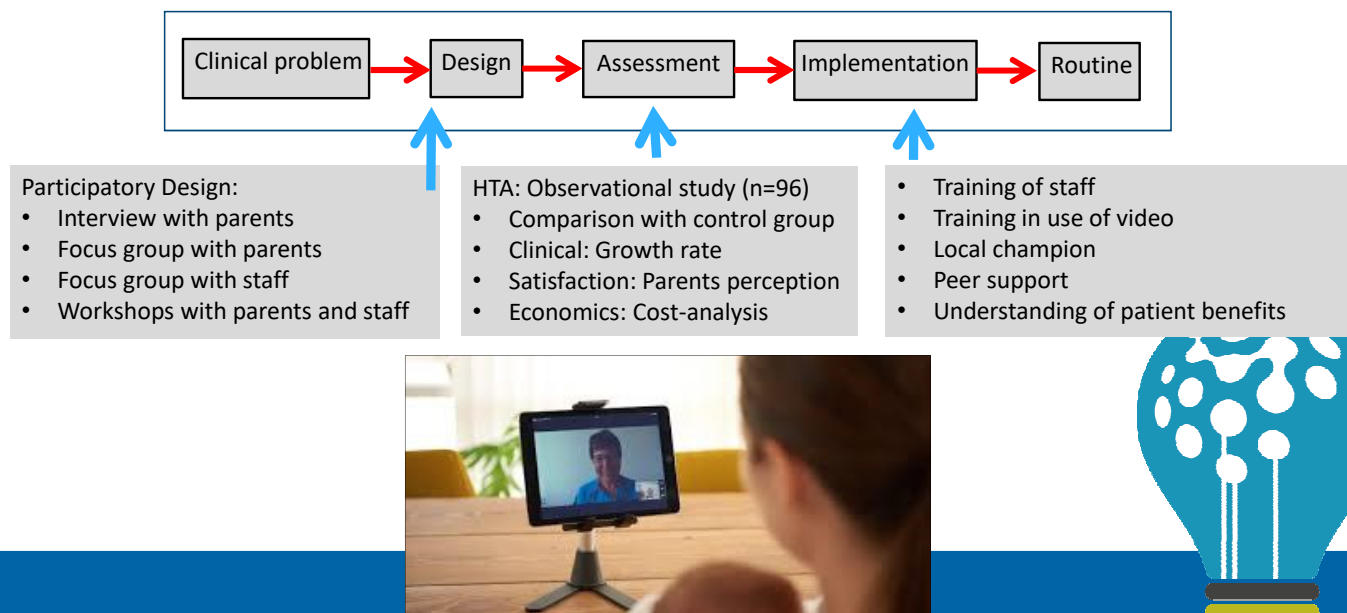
Clinical problem → Design → Assessment → Implementation → Routine

Participatory Design:
- Interview with parents
- Focus group with parents
- Focus group with staff
- Workshops with parents and staff

HTA: Observational study (n=96)
- Comparison with control group
- Clinical: Growth rate
- Satisfaction: Parents perception
- Economics: Cost-analysis

- Training of staff
- Training in use of video
- Local champion
- Peer support
- Understanding of patient benefits